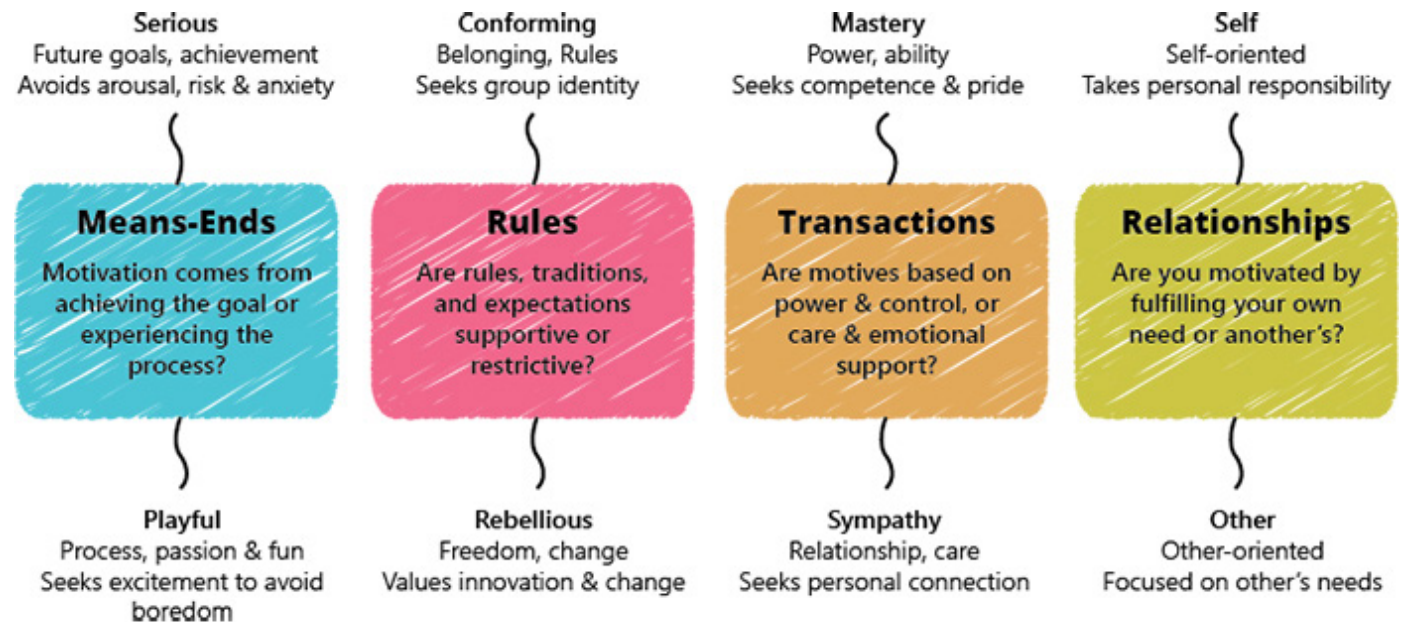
Serious
Future goals, achievement
Avoids arousal, risk & anxiety

Means-Ends
Motivation comes from achieving the goal or experiencing the process?

Playful
Process, passion & fun
Seeks excitement to avoid boredom

Conforming
Belonging, Rules
Seeks group identity

Rules
Are rules, traditions, and expectations supportive or restrictive?

Rebellious
Freedom, change
Values innovation & change

Mastery
Power, ability
Seeks competence & pride

Transactions
Are motives based on power & control, or care & emotional support?

Sympathy
Relationship, care
Seeks personal connection

Self
Self-oriented
Takes personal responsibility

Relationships
Are you motivated by fulfilling your own need or another's?

Other
Other-oriented
Focused on other's needs